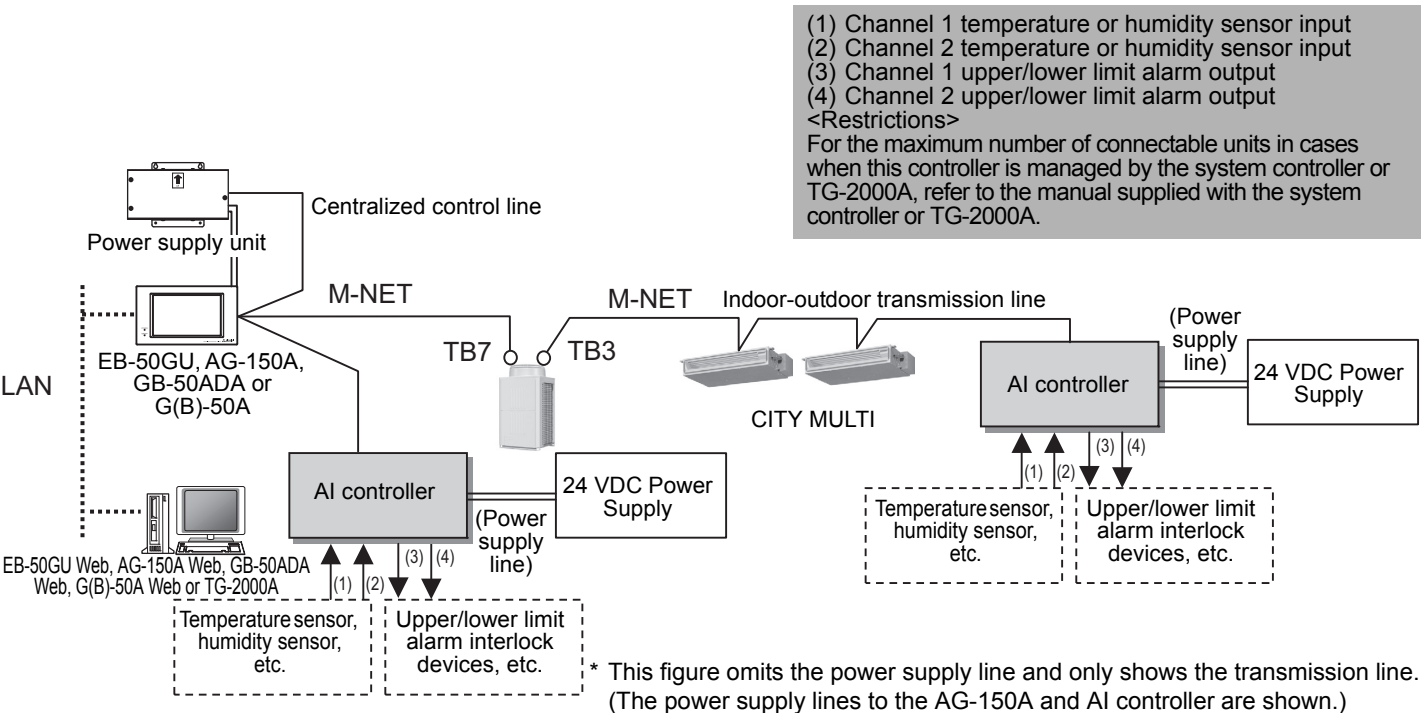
(1) Channel 1 temperature or humidity sensor input
(2) Channel 2 temperature or humidity sensor input
(3) Channel 1 upper/lower limit alarm output
(4) Channel 2 upper/lower limit alarm output
<Restrictions>
For the maximum number of connectable units in cases when this controller is managed by the system controller or TG-2000A, refer to the manual supplied with the system controller or TG-2000A.

Centralized control line

Power supply unit

M-NET

M-NET

Indoor-outdoor transmission line

LAN

EB-50GU, AG-150A, GB-50ADA or G(B)-50A

TB7

TB3

CITY MULTI

AI controller

(Power supply line)

24 VDC Power Supply

(1) (2) (3) (4)

Temperature sensor, humidity sensor, etc.

Upper/lower limit alarm interlock devices, etc.

AI controller

24 VDC Power Supply

(Power supply line)

EB-50GU Web, AG-150A Web, GB-50ADA Web, G(B)-50A Web or TG-2000A

(1) (2) (3) (4)

Temperature sensor, humidity sensor, etc.

Upper/lower limit alarm interlock devices, etc.

* This figure omits the power supply line and only shows the transmission line. (The power supply lines to the AG-150A and AI controller are shown.)